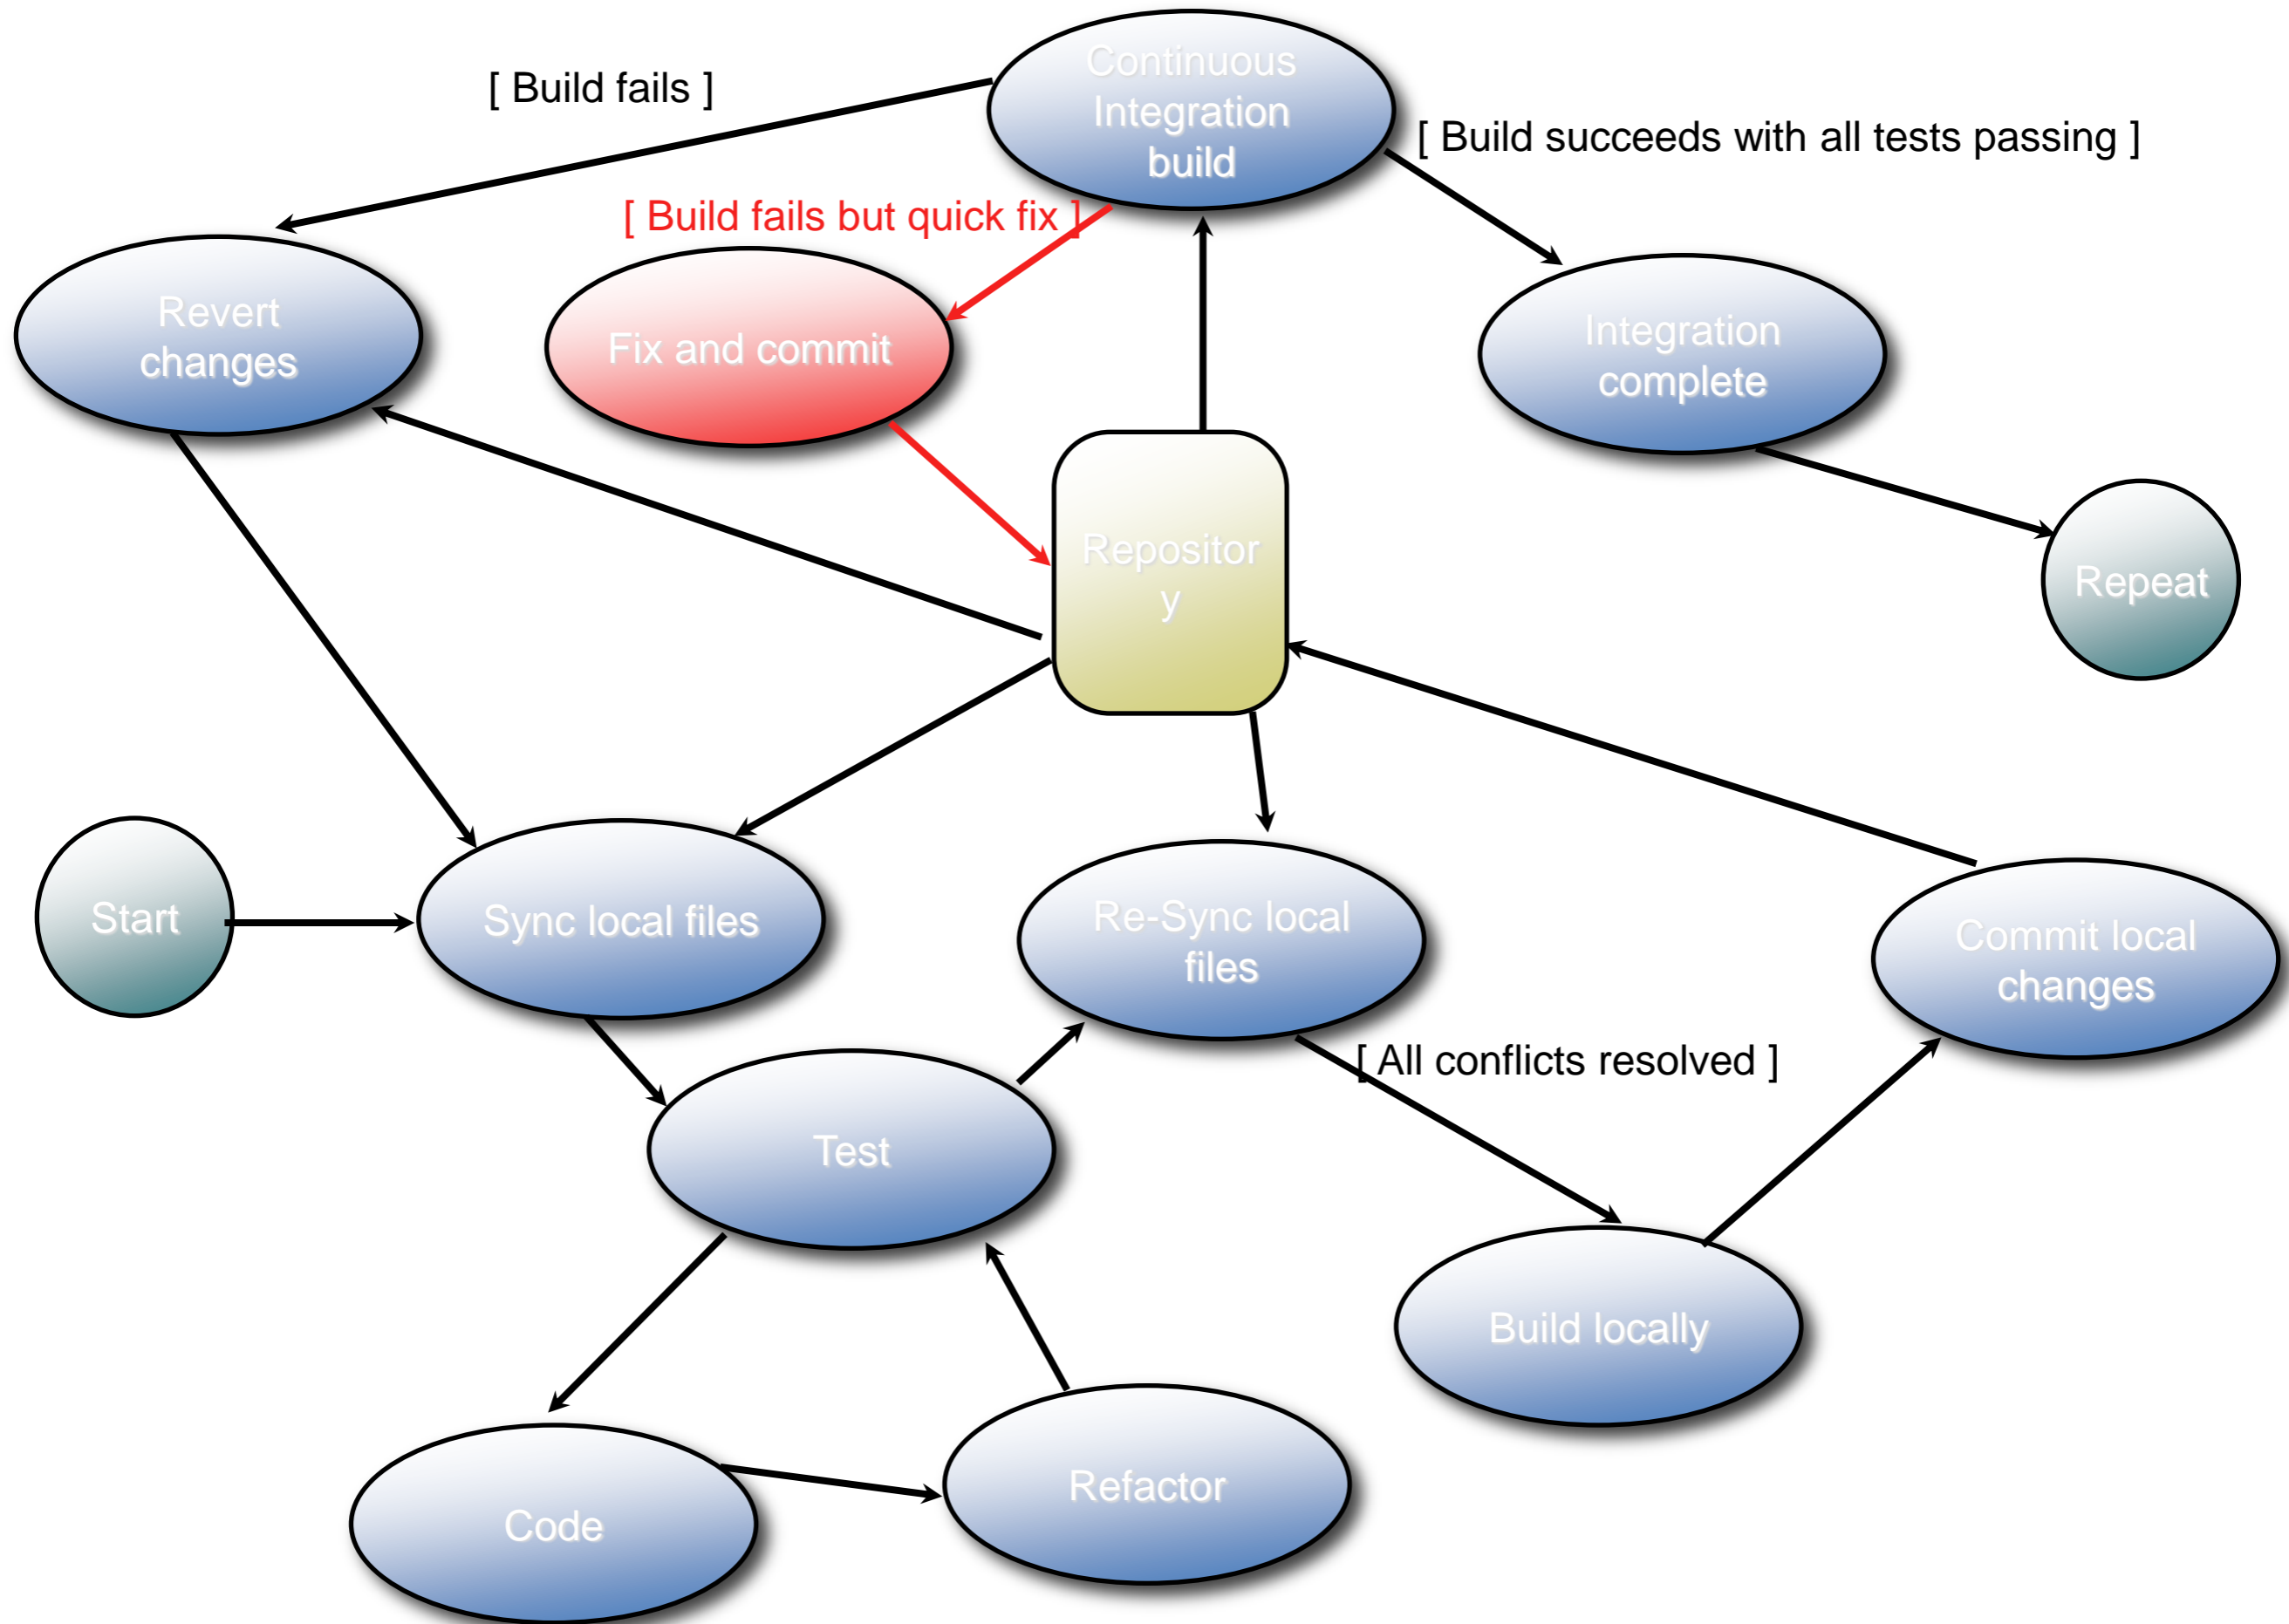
[ Build fails ]

Continuous Integration build

[ Build succeeds with all tests passing ]

[ Build fails but quick fix ]

Revert changes

Fix and commit

Integration complete

Repositor y

Repeat

Start

Sync local files

Re-Sync local files

Commit local changes

[ All conflicts resolved ]

Test

Build locally

Code

Refactor